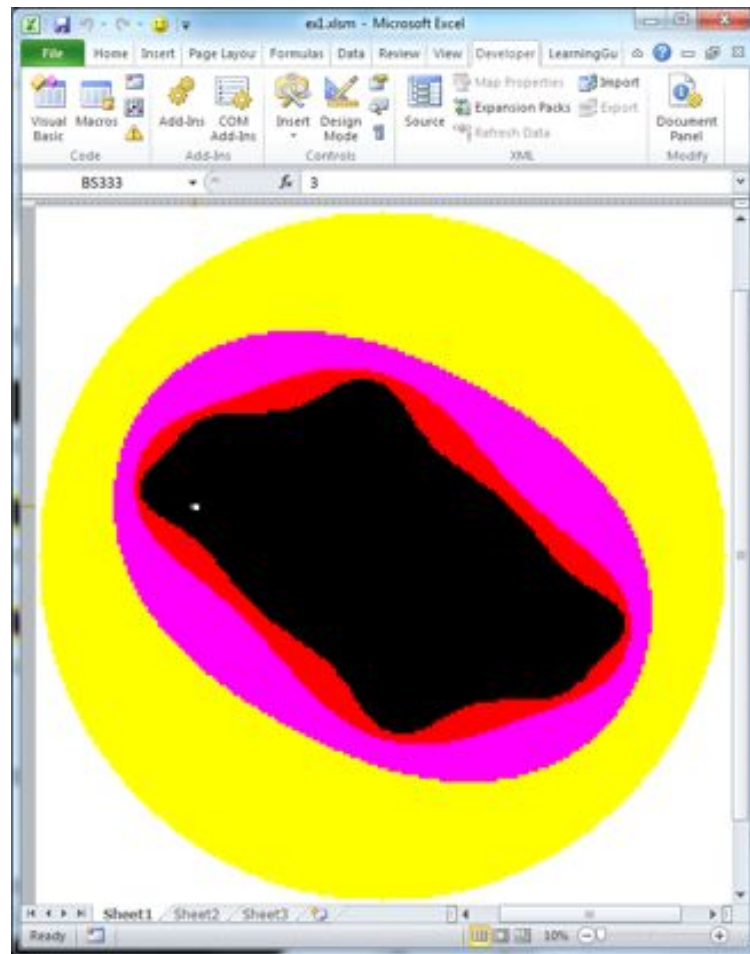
ex1.xlsm - Microsoft Excel

File Home Insert Page Layout Formulas Data Review View Developer LearningGu

Visual Basic Macros
Code

Add-Ins COM Add-Ins
Add-Ins

Insert Design Mode
Controls

Source
Map Properties
Expansion Packs
Refresh Data
Import
Export
XML

Document Panel
Modify

BS333 $f_x$ 3

Sheet1 Sheet2 Sheet3

Ready 10%